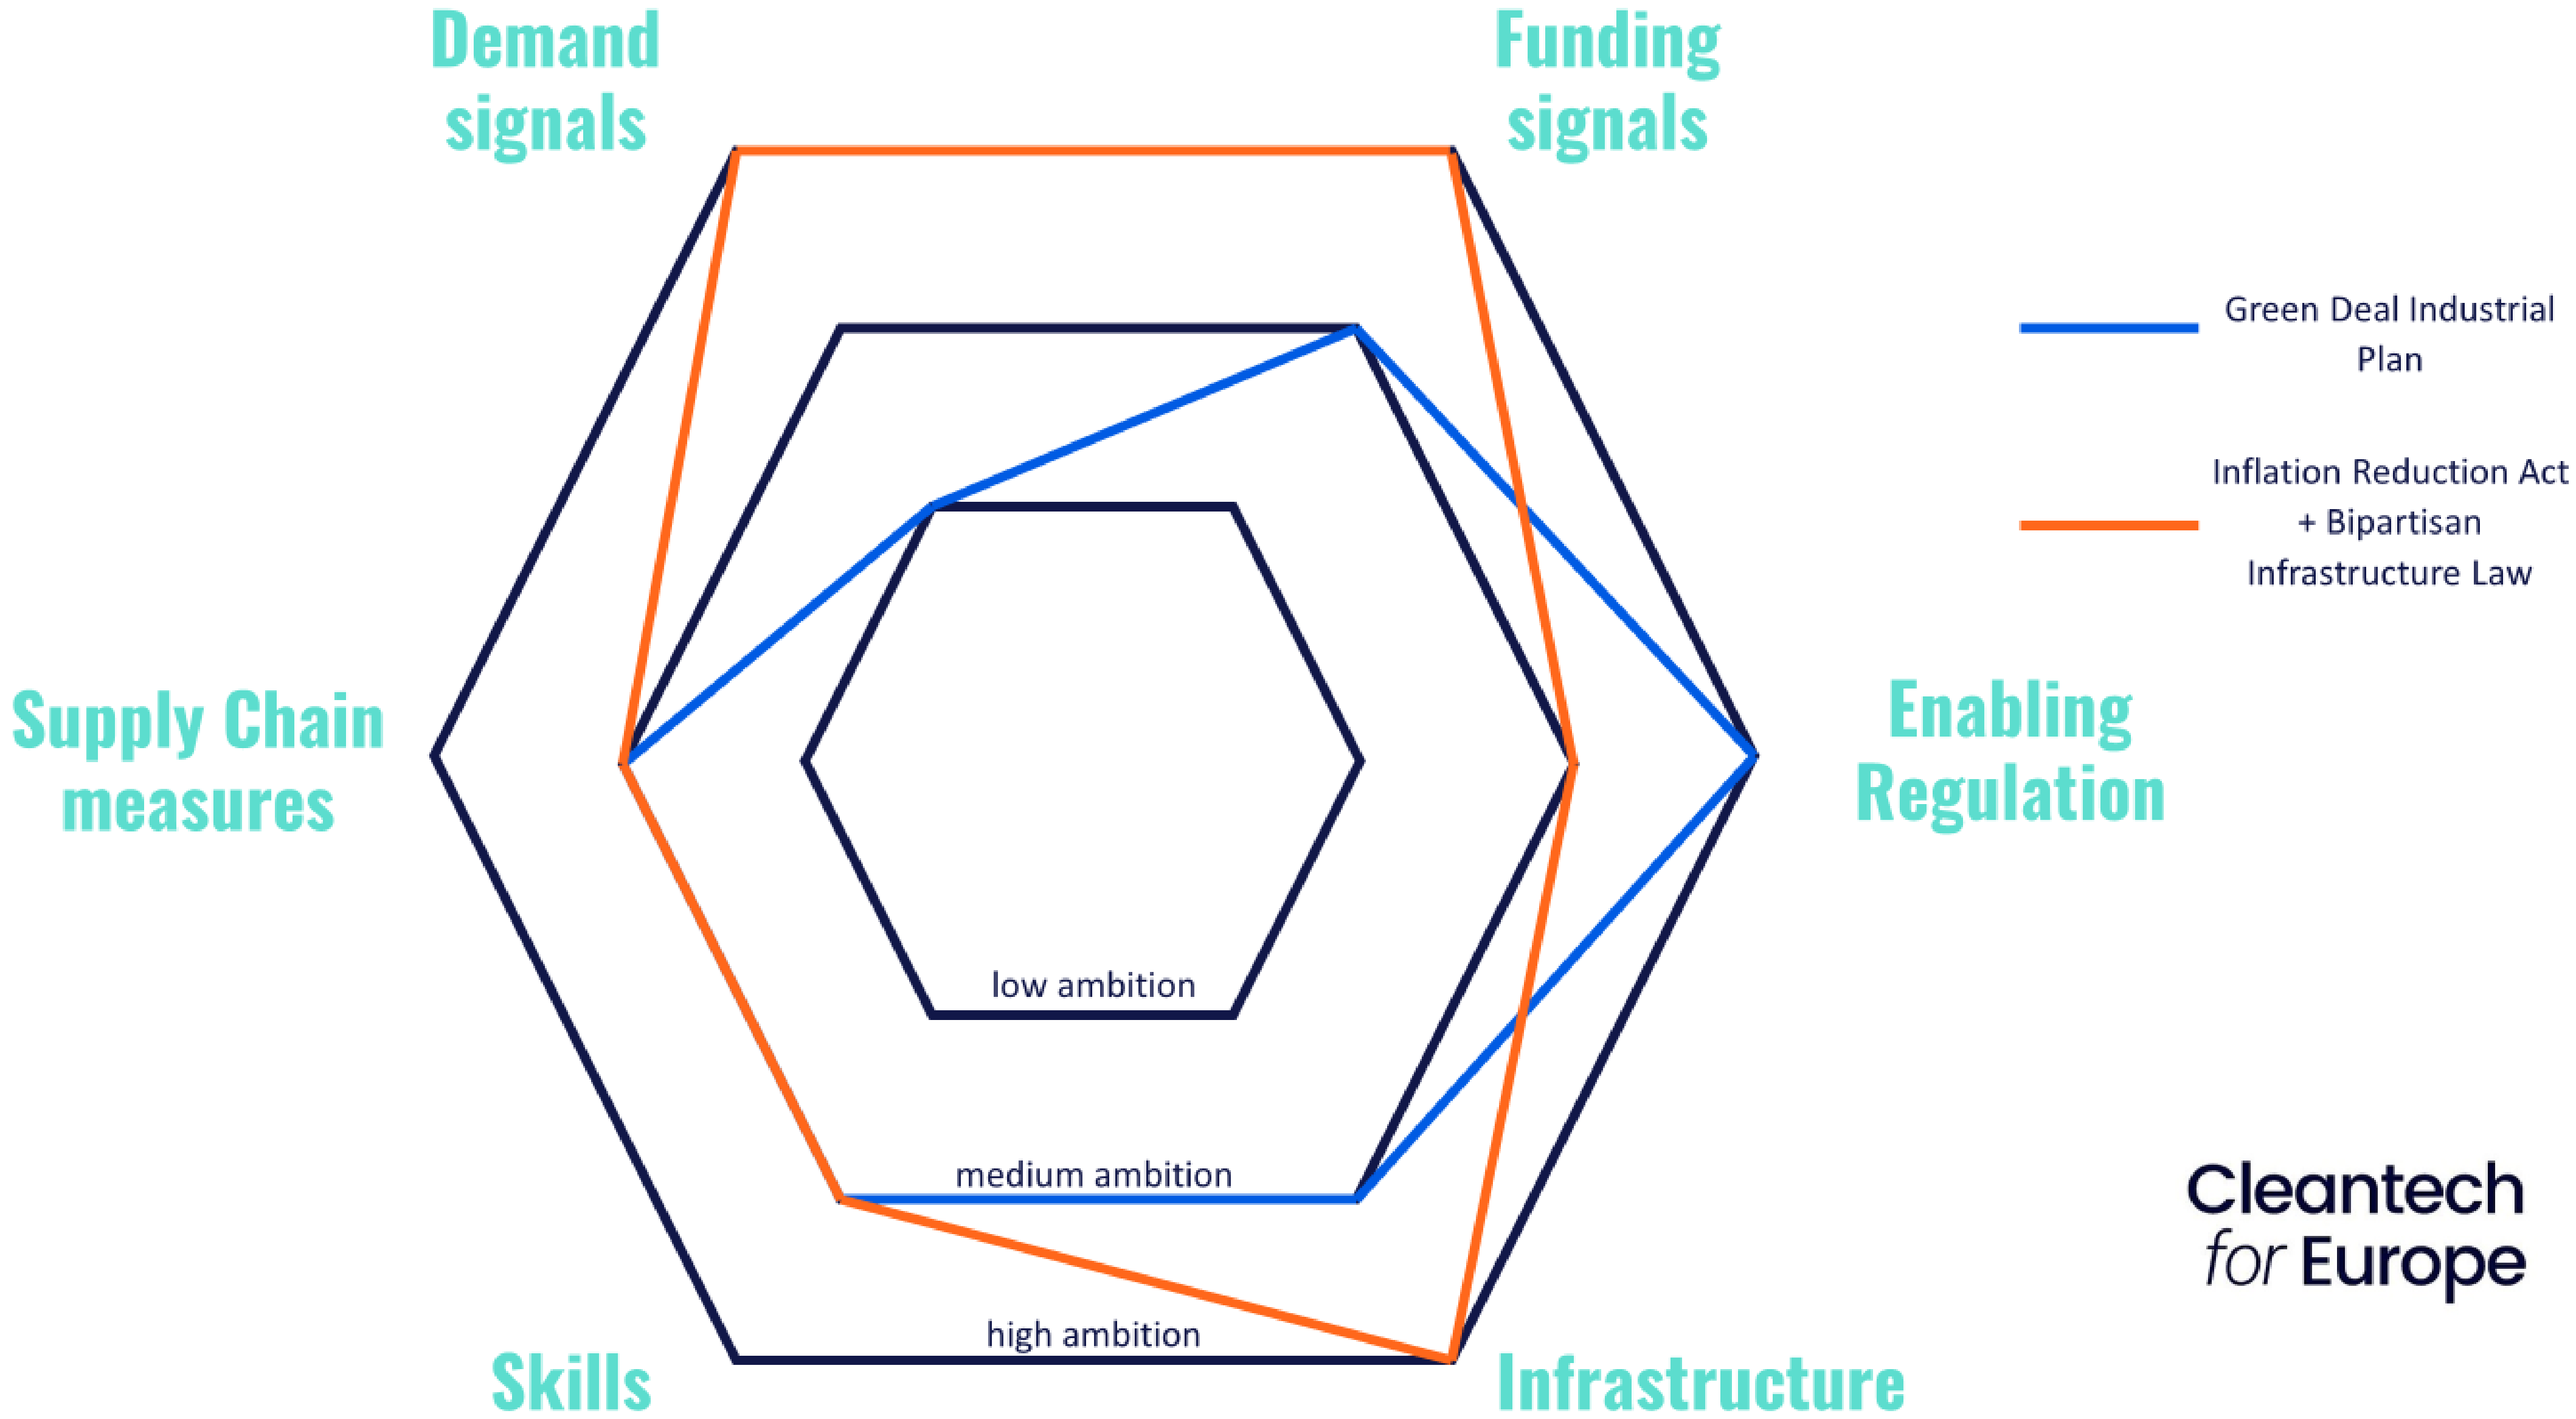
Demand signals

Funding signals

Green Deal Industrial Plan

Inflation Reduction Act + Bipartisan Infrastructure Law

Supply Chain measures

Enabling Regulation

low ambition

medium ambition

high ambition

Skills

Infrastructure

Cleantech for Europe